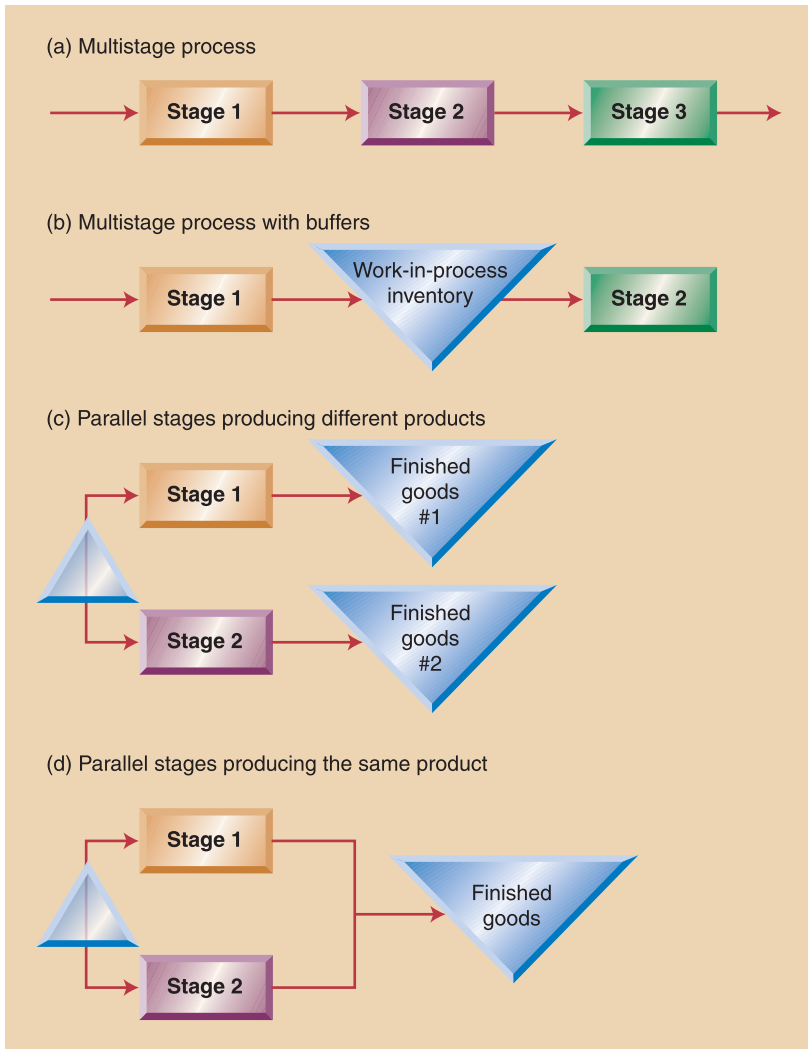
(a) Multistage process

Stage 1
Stage 2
Stage 3

(b) Multistage process with buffers

Stage 1
Work-in-process inventory
Stage 2

(c) Parallel stages producing different products

Stage 1
Finished goods #1
Stage 2
Finished goods #2

(d) Parallel stages producing the same product

Stage 1
Stage 2
Finished goods